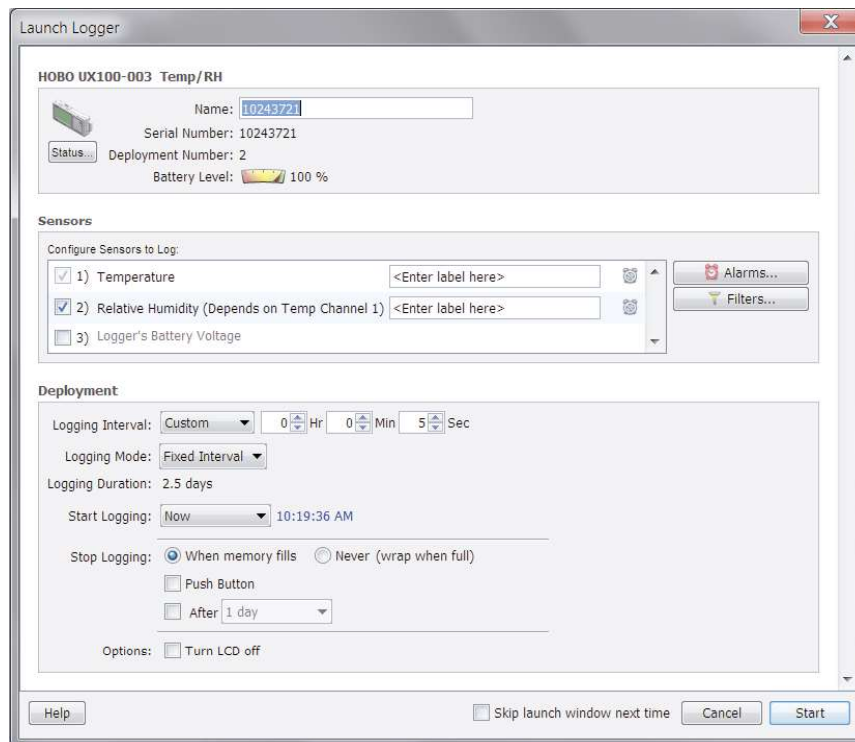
Launch Logger

HOBO UX100-003 Temp/RH

Name: 10243721
Serial Number: 10243721
Status...
Deployment Number: 2
Battery Level: 100 %

Sensors

Configure Sensors to Log:

1) Temperature <Enter label here>
2) Relative Humidity (Depends on Temp Channel 1) <Enter label here>
3) Logger's Battery Voltage

Alarms...
Filters...

Deployment

Logging Interval: Custom 0 Hr 0 Min 5 Sec

Logging Mode: Fixed Interval

Logging Duration: 2.5 days

Start Logging: Now 10:19:36 AM

Stop Logging: When memory fills Never (wrap when full)

Push Button

After 1 day

Options: Turn LCD off

Help

Skip launch window next time

Cancel

Start